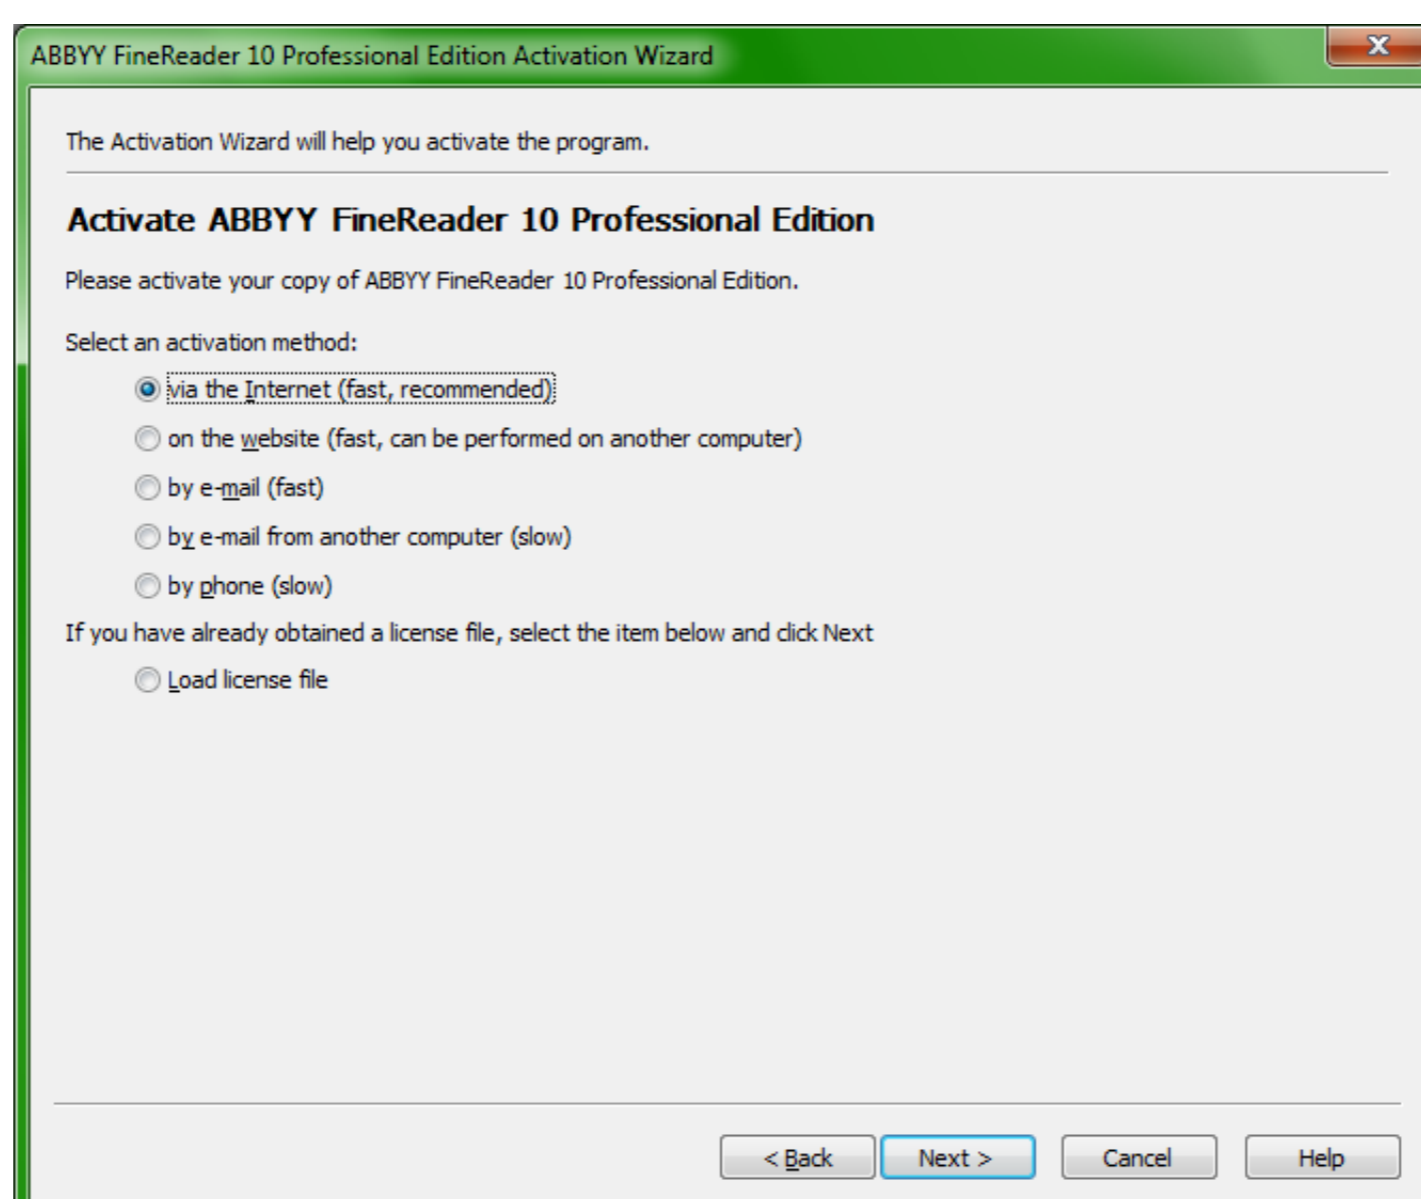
ABBYY FineReader 10 Professional Edition Activation Wizard

X

The Activation Wizard will help you activate the program.

Activate ABBYY FineReader 10 Professional Edition

Please activate your copy of ABBYY FineReader 10 Professional Edition.

Select an activation method:

via the Internet (fast, recommended)

on the website (fast, can be performed on another computer)

by e-mail (fast)

by e-mail from another computer (slow)

by phone (slow)

If you have already obtained a license file, select the item below and click Next

Load license file

< Back

Next >

Cancel

Help